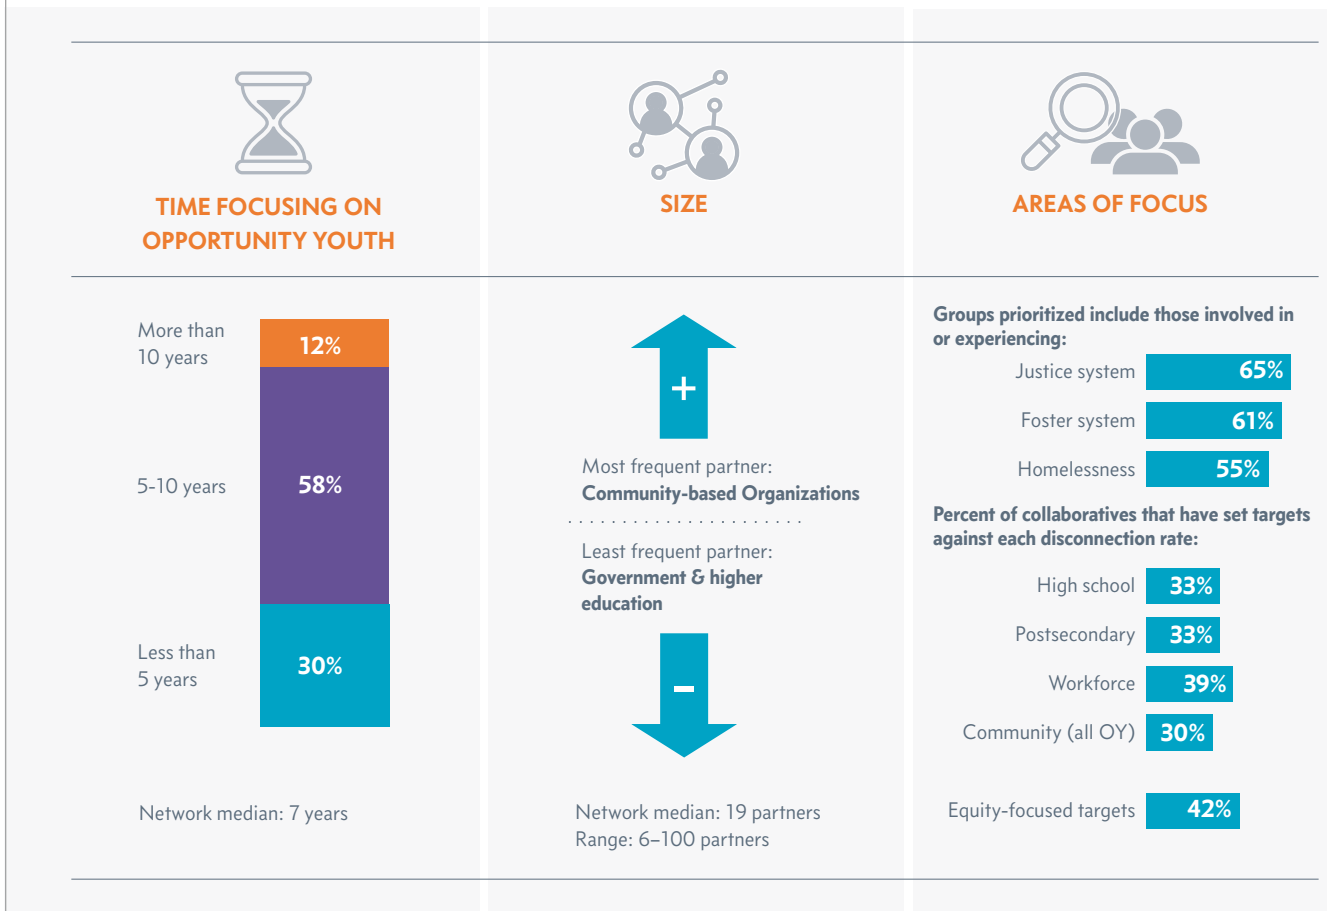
TIME FOCUSING ON OPPORTUNITY YOUTH

More than 10 years 12%

5-10 years 58%

Less than 5 years 30%

Network median: 7 years

SIZE

+

Most frequent partner:
**Community-based Organizations**

Least frequent partner:
**Government & higher education**

-

Network median: 19 partners
Range: 6–100 partners

AREAS OF FOCUS

**Groups prioritized include those involved in or experiencing:**

Justice system 65%

Foster system 61%

Homelessness 55%

**Percent of collaboratives that have set targets against each disconnection rate:**

High school 33%

Postsecondary 33%

Workforce 39%

Community (all OY) 30%

Equity-focused targets 42%